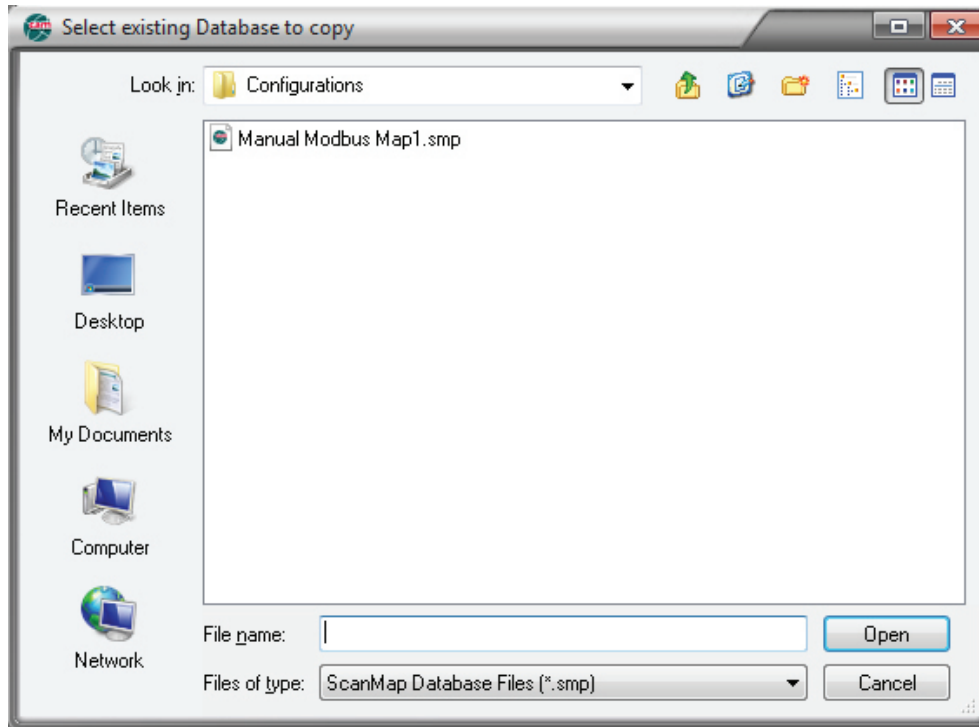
Select existing Database to copy

Look in: Configurations

Manual Modbus Map1.smp

Recent Items

Desktop

My Documents

Computer

Network

File name:

Files of type: ScanMap Database Files (*.smp)

Open

Cancel